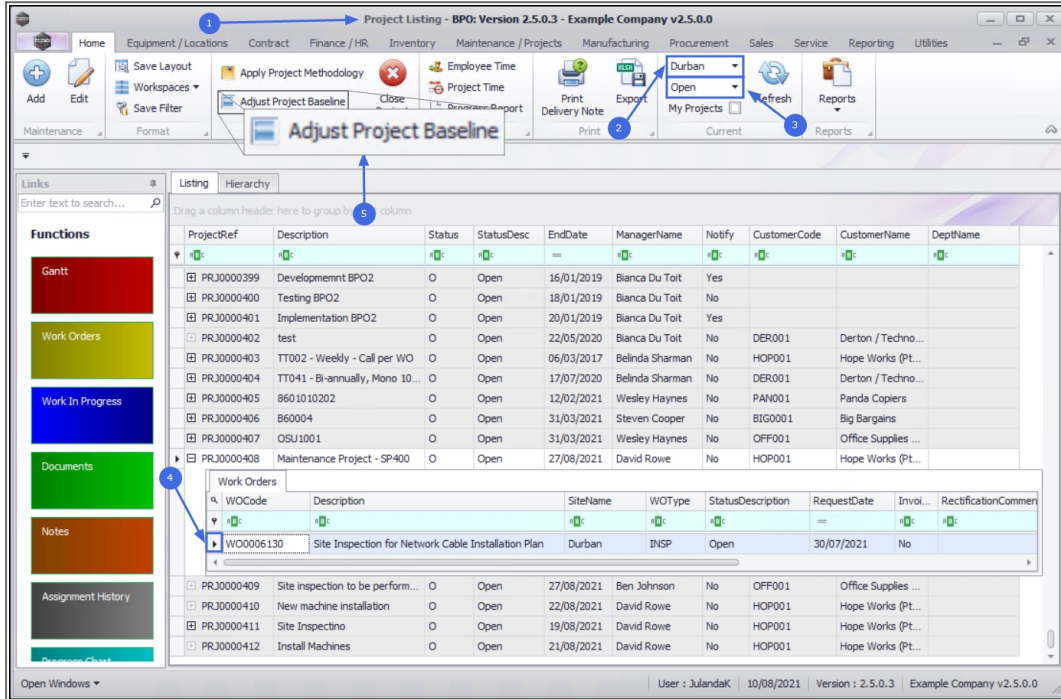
1 Project Listing - BPO: Version 2.5.0.3 - Example Company v2.5.0.0

Home Equipment / Locations Contract Finance / HR Inventory Maintenance / Projects Manufacturing Procurement Sales Service Reporting Utilities

Add Edit Save Layout Workspaces Save Filter Apply Project Methodology Adjust Project Baseline Close Employee Time Project Time Progress Report Print Delivery Note Export Durban Open My Projects Refresh Reports

Maintenance Format Print Current Reports

Adjust Project Baseline

2 3 5

Links

Enter text to search...

Functions

Gantt

Work Orders

Work In Progress

Documents

Notes

Assignment History

Progress Chart

Listing Hierarchy

Drag a column header here to group by that column

| ProjectRef | Description | Status | StatusDesc | EndDate | ManagerName | Notify | CustomerCode | CustomerName | DeptName |
|---|---|---|---|---|---|---|---|---|---|
| PRJ0000399 | Developmemnt BPO2 | O | Open | 16/01/2019 | Bianca Du Toit | Yes | | | |
| PRJ0000400 | Testing BPO2 | O | Open | 18/01/2019 | Bianca Du Toit | No | | | |
| PRJ0000401 | Implementation BPO2 | O | Open | 20/01/2019 | Bianca Du Toit | Yes | | | |
| PRJ0000402 | test | O | Open | 22/05/2020 | Bianca Du Toit | No | DER001 | Derton / Techno... | |
| PRJ0000403 | TT002 - Weekly - Call per WO | O | Open | 06/03/2017 | Belinda Sharman | No | HOP001 | Hope Works (Pt... | |
| PRJ0000404 | TT041 - Bi-annually, Mono 10... | O | Open | 17/07/2020 | Belinda Sharman | No | DER001 | Derton / Techno... | |
| PRJ0000405 | 8601010202 | O | Open | 12/02/2021 | Wesley Haynes | No | PAN001 | Panda Copiers | |
| PRJ0000406 | B60004 | O | Open | 31/03/2021 | Steven Cooper | No | BIG0001 | Big Bargains | |
| PRJ0000407 | OSU1001 | O | Open | 31/03/2021 | Wesley Haynes | No | OFF001 | Office Supplies ... | |
| PRJ0000408 | Maintenance Project - SP400 | O | Open | 27/08/2021 | David Rowe | No | HOP001 | Hope Works (Pt... | |

4

Work Orders

| WOCode | Description | SiteName | WOType | StatusDescription | RequestDate | Invoi... | RectificationComment |
|---|---|---|---|---|---|---|---|
| WO0006130 | Site Inspection for Network Cable Installation Plan | Durban | INSP | Open | 30/07/2021 | No | |

| ProjectRef | Description | Status | StatusDesc | EndDate | ManagerName | Notify | CustomerCode | CustomerName | DeptName |
|---|---|---|---|---|---|---|---|---|---|
| PRJ0000409 | Site inspection to be perform... | O | Open | 27/08/2021 | Ben Johnson | No | OFF001 | Office Supplies ... | |
| PRJ0000410 | New machine installation | O | Open | 22/08/2021 | David Rowe | No | HOP001 | Hope Works (Pt... | |
| PRJ0000411 | Site Inspectino | O | Open | 19/08/2021 | David Rowe | No | HOP001 | Hope Works (Pt... | |
| PRJ0000412 | Install Machines | O | Open | 21/08/2021 | David Rowe | No | HOP001 | Hope Works (Pt... | |

Open Windows User : JulandaK 10/08/2021 Version : 2.5.0.3 Example Company v2.5.0.0